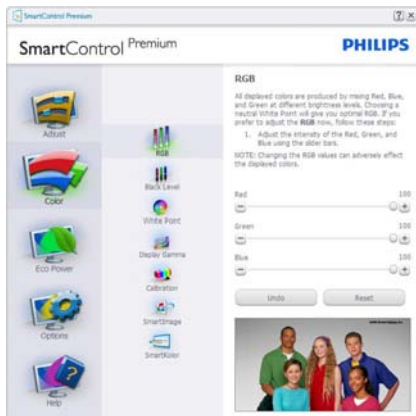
SmartControl Premium

SmartControl Premium

PHILIPS

Adjust

Color

Eco Power

Options

Help

RGB

Black Level

White Point

Display Gamma

Calibration

SmartImage

SmartKolor

RGB

All displayed colors are produced by mixing Red, Blue, and Green at different brightness levels. Choosing a neutral White Point will give you optimal RGB. If you prefer to adjust the RGB now, follow these steps:

1. Adjust the intensity of the Red, Green, and Blue using the slider bars.

NOTE: Changing the RGB values can adversely effect the displayed colors.

Red

100

Green

100

Blue

100

Undo

Reset